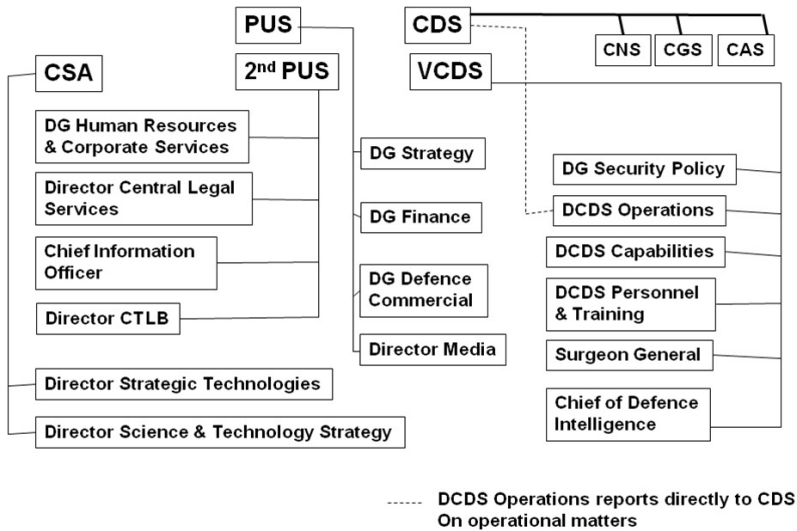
PUS

CDS

CNS

CGS

CAS

CSA

2nd PUS

VCDS

DG Human Resources & Corporate Services

Director Central Legal Services

Chief Information Officer

Director CTLB

DG Strategy

DG Finance

DG Defence Commercial

Director Media

DG Security Policy

DCDS Operations

DCDS Capabilities

DCDS Personnel & Training

Surgeon General

Chief of Defence Intelligence

Director Strategic Technologies

Director Science & Technology Strategy

DCDS Operations reports directly to CDS On operational matters